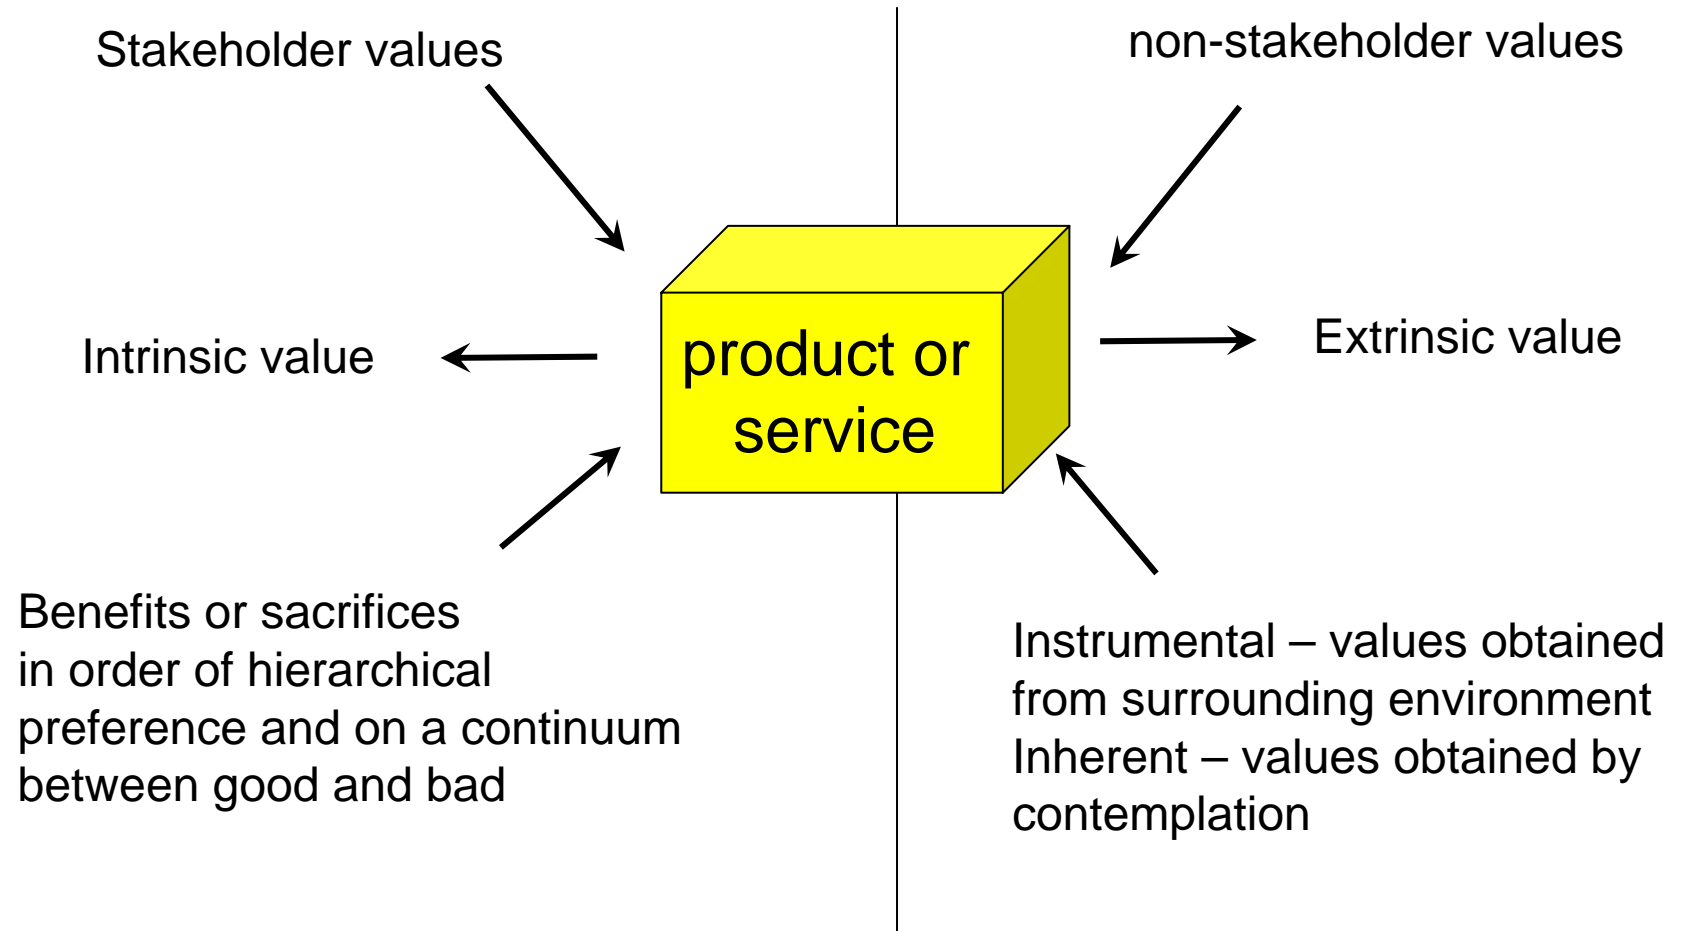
Stakeholder values

non-stakeholder values

Intrinsic value

product or service

Extrinsic value

Benefits or sacrifices in order of hierarchical preference and on a continuum between good and bad

Instrumental – values obtained from surrounding environment
Inherent – values obtained by contemplation